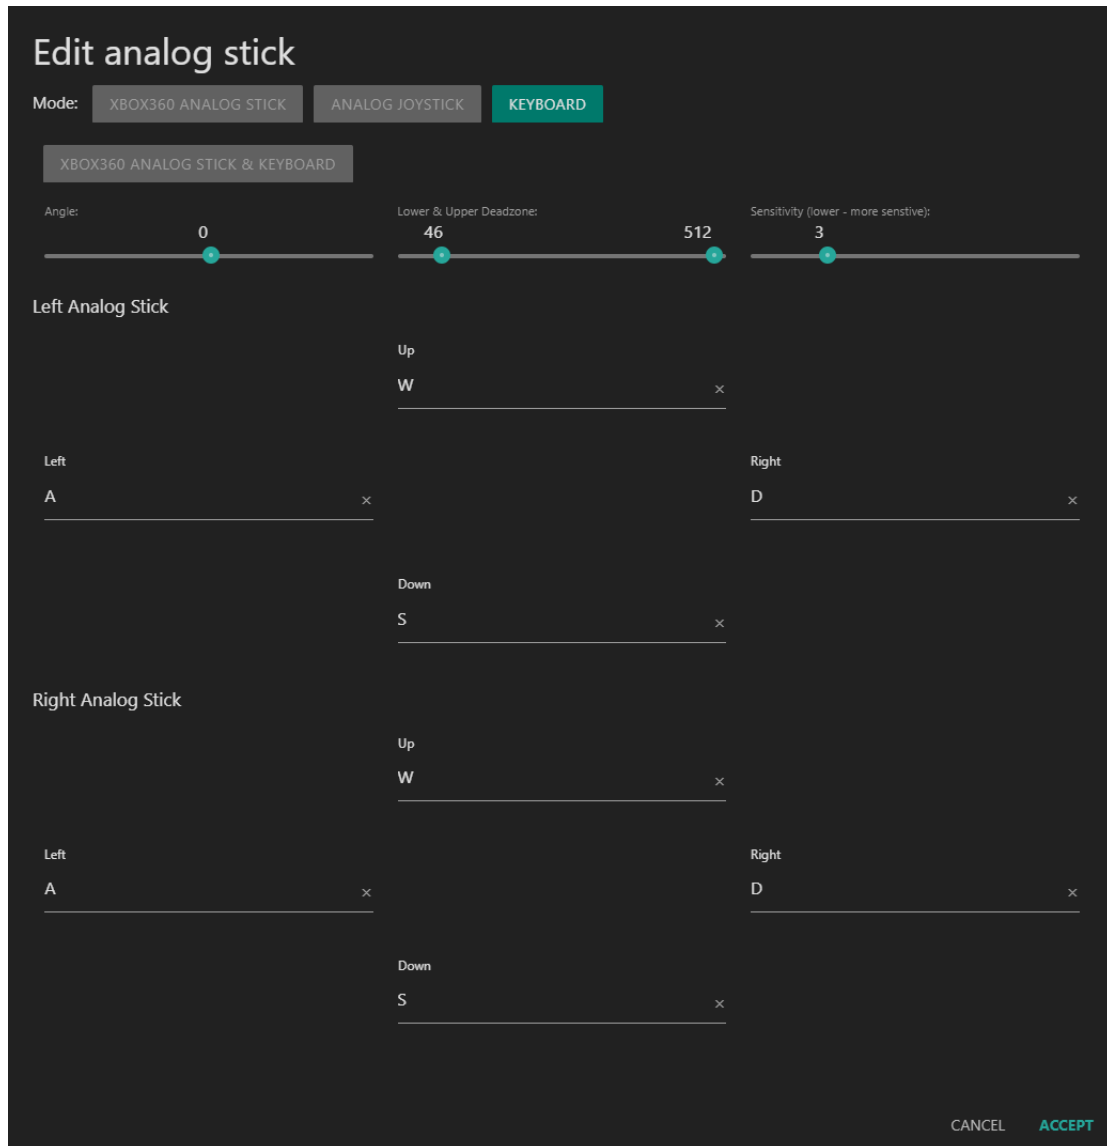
Edit analog stick

Mode: XBOX360 ANALOG STICK ANALOG JOYSTICK KEYBOARD

XBOX360 ANALOG STICK & KEYBOARD

Angle:
0

Lower & Upper Deadzone:
46 512

Sensitivity (lower - more senstive):
3

Left Analog Stick

Up
W ×

Left
A ×

Right
D ×

Down
S ×

Right Analog Stick

Up
W ×

Left
A ×

Right
D ×

Down
S ×

CANCEL ACCEPT